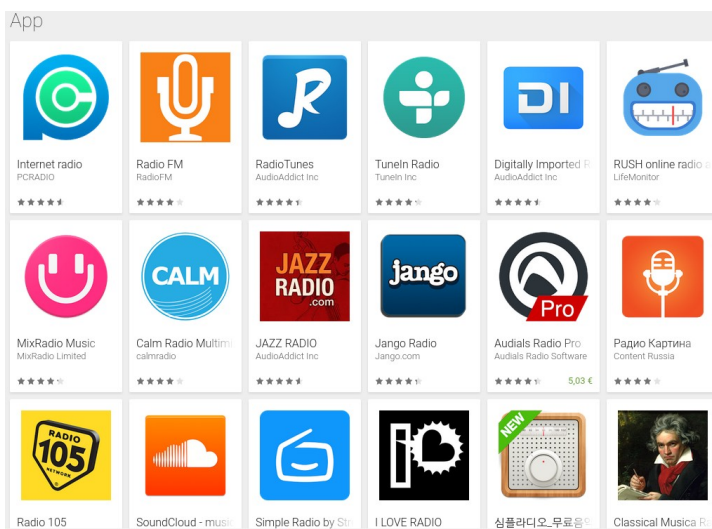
App

Internet radio
PCRADIO

Radio FM
RadioFM

RadioTunes
AudioAddict Inc

TuneIn Radio
TuneIn Inc

DI
Digitally Imported R
AudioAddict Inc

RUSH online radio
LifeMonitor

MixRadio Music
MixRadio Limited

CALM
Calm Radio Multim
calmradio

JAZZ RADIO .com
JAZZ RADIO
AudioAddict Inc

jango
Jango Radio
Jango.com

Pro
Audials Radio Pro
Audials Radio Software
5,03 €

Радио Картина
Content Russia

RADIO 105 NETWORK
Radio 105

SoundCloud - musi

Simple Radio by St

I LOVE RADIO

NEW
심플라디오_무료음

Classical Musica R